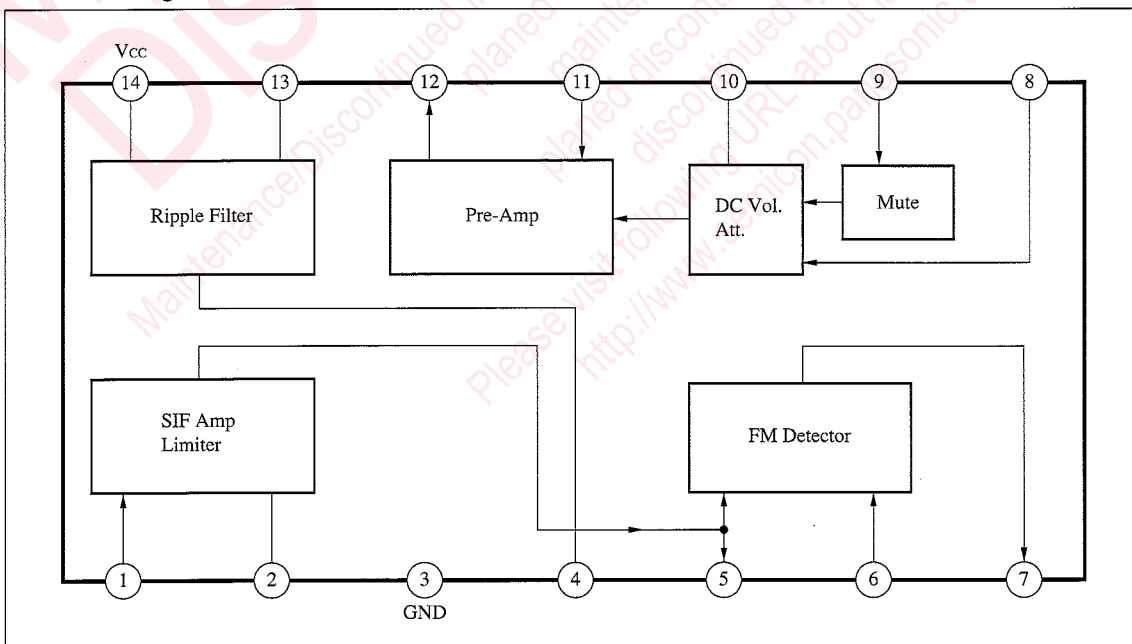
VCC
14
13
12
11
10
9
8
Ripple Filter
Pre-Amp
DC Vol. Att.
Mute
SIF Amp Limiter
FM Detector
1
2
3
GND
4
5
6
7

Maintenance/Discontinued
planed maintenance
planed discontinued
Please visit following URL about latest information.
http://www.semicon.panasonic.co.jp/en/